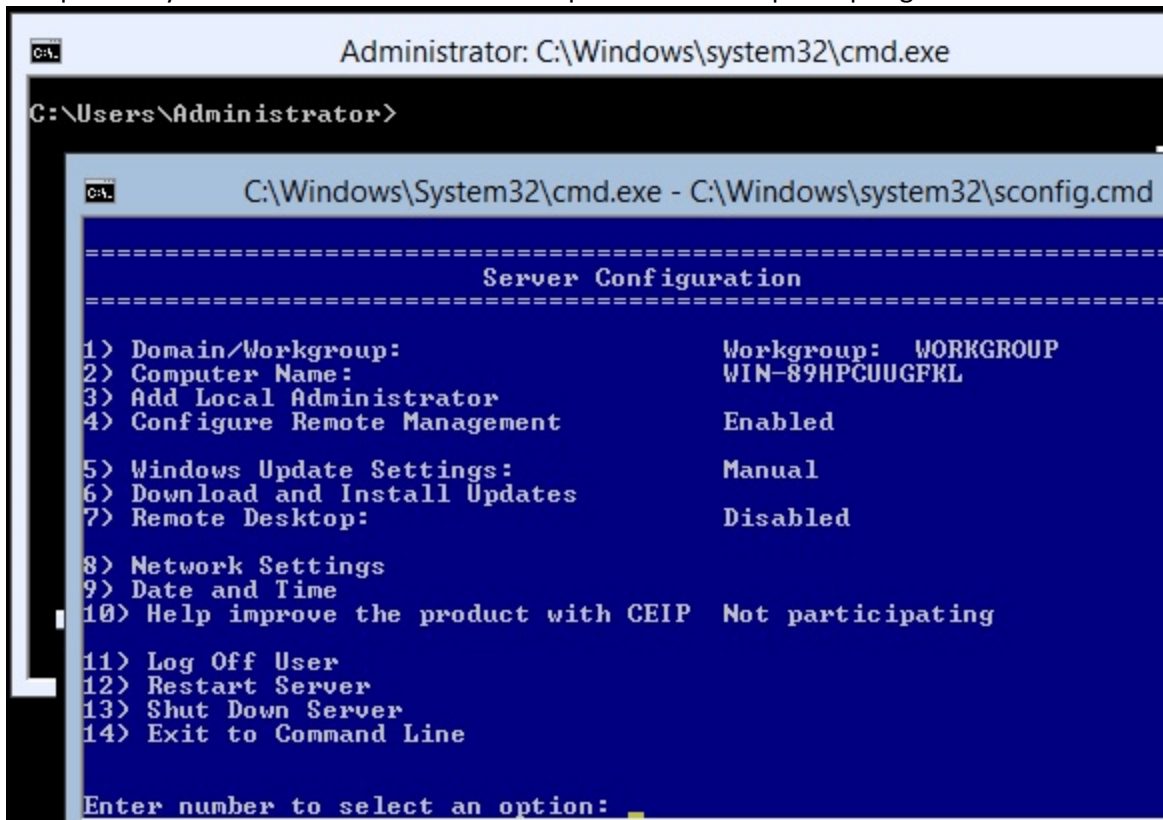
Administrator: C:\Windows\system32\cmd.exe

C:\Users\Administrator>

C:\Windows\System32\cmd.exe - C:\Windows\system32\sconfig.cmd

Server Configuration

1) Domain/Workgroup: Workgroup: WORKGROUP
2) Computer Name: WIN-89HPCUUGFKL
3) Add Local Administrator
4) Configure Remote Management Enabled

5) Windows Update Settings: Manual
6) Download and Install Updates
7) Remote Desktop: Disabled

8) Network Settings
9) Date and Time
10) Help improve the product with CEIP Not participating

11) Log Off User
12) Restart Server
13) Shut Down Server
14) Exit to Command Line

Enter number to select an option: